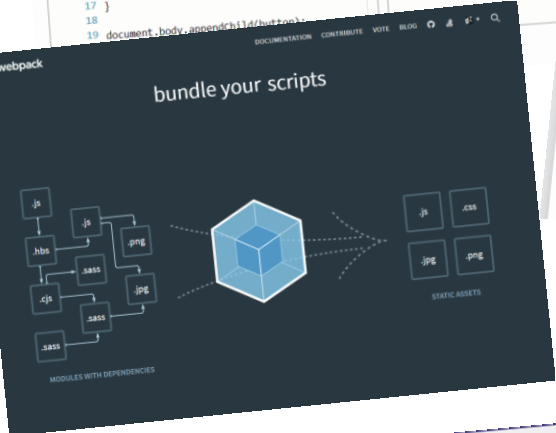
17 }
18
19 document.body.appendChild(button);

webpack

DOCUMENTATION CONTRIBUTE VOTE BLOG

bundle your scripts

.js
.hbs
.js
.png
.sass
.cjs
.jpg
.sass
.sass

MODULES WITH DEPENDENCIES

.js
.css
.jpg
.png

STATIC ASSETS